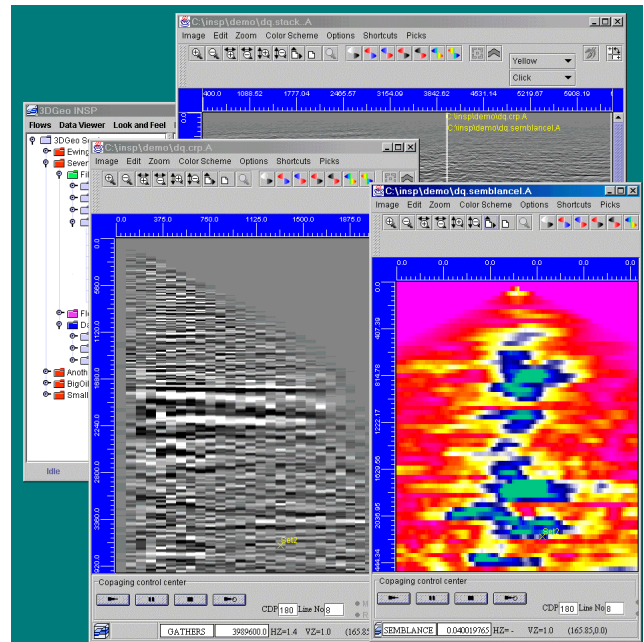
C:\insp\demo\dq.stack.A
Image Edit Zoom Color Scheme Options Shortcuts Picks
Yellow
Click
400.0 1088.52 1777.04 2465.57 3154.09 3842.62 4531.14 5219.67 5908.19
C:\insp\demo\dq.crp.A
C:\insp\demo\dq.semblanceI.A

3DGeo INSP
Flows Data Viewer Look and Feel
3DGeo Sys
Ewing
Sever
Fil
Fl
Da
Anoth
BigOil
Small
Idle

C:\insp\demo\dq.crp.A
Image Edit Zoom Color Scheme Options Shortcuts Picks
0.0 375.0 750.0 1125.0 1500.0 1875.0
0.0 560.0 1120.0 1680.0 2240.0 2800.0 3360.0 3920.0
Set2
Copaging control center
CDP 180 Line No 8
GATHERS 3989600.0 HZ=1.4 VZ=1.0 (165.85

C:\insp\demo\dq.semblanceI.A
Image Edit Zoom Color Scheme Options Shortcuts Picks
0.0 0.0 0.0 0.0 0.0 0.0
0.0 407.39 814.78 1222.17 1629.56 2036.95 2444.34
Set2
Copaging control center
CDP 180 Line No 8
SEMBLANCE 0.040019765 HZ=- VZ=1.0 (165.85,0.0)